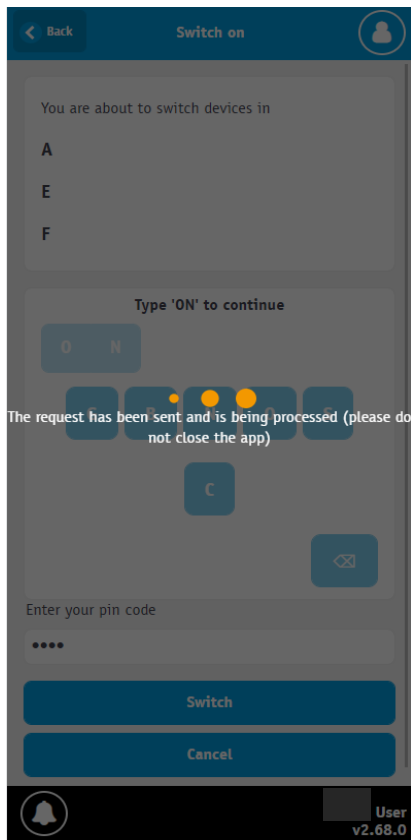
Back

Switch on

You are about to switch devices in

A

E

F

Type 'ON' to continue

O N

The request has been sent and is being processed (please do not close the app)

C

Enter your pin code

••••

Switch

Cancel

User
v2.68.0